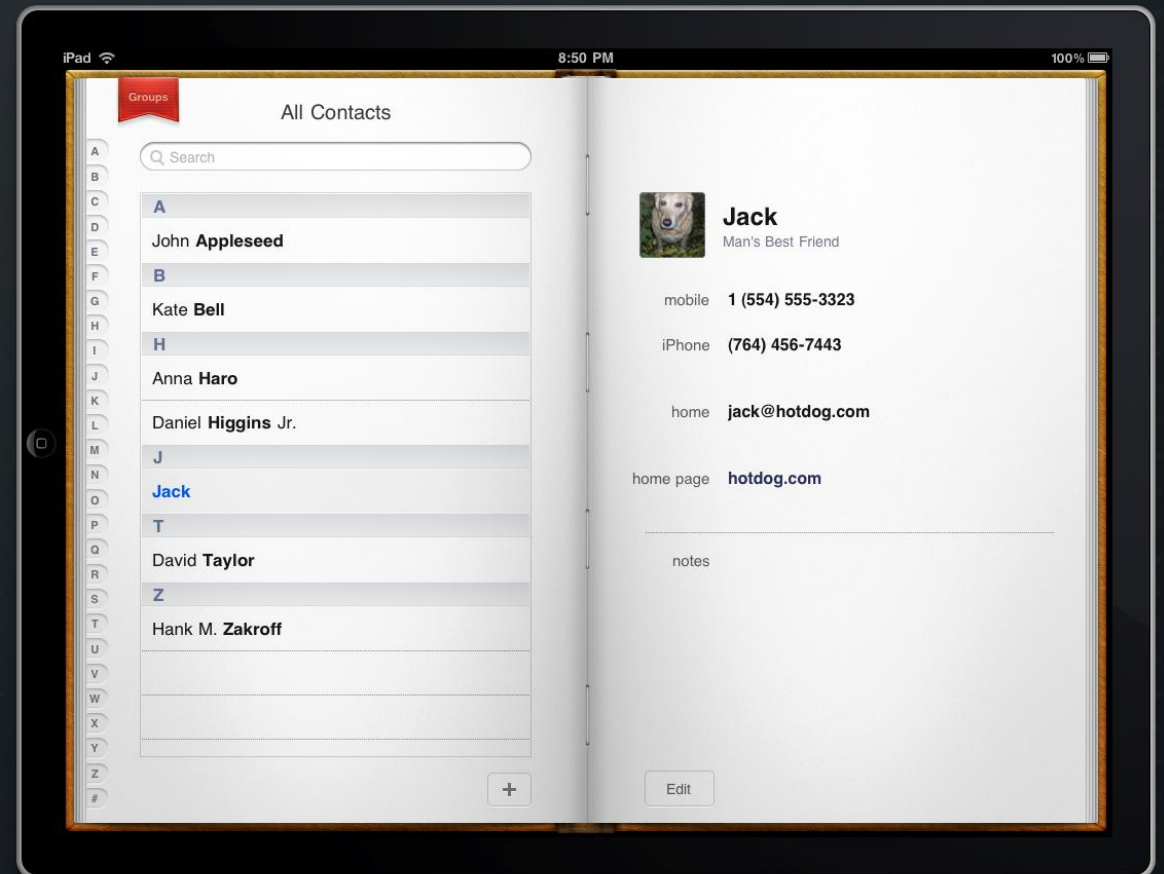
iPad 8:50 PM 100%

Groups

All Contacts

A
B
C
D
E
F
G
H
I
J
K
L
M
N
O
P
Q
R
S
T
U
V
W
X
Y
Z
#

Search

A
John Appleseed
B
Kate Bell
H
Anna Haro
Daniel Higgins Jr.
J
Jack
T
David Taylor
Z
Hank M. Zakroff

+

Jack
Man's Best Friend

mobile 1 (554) 555-3323

iPhone (764) 456-7443

home jack@hotdog.com

home page hotdog.com

notes

Edit